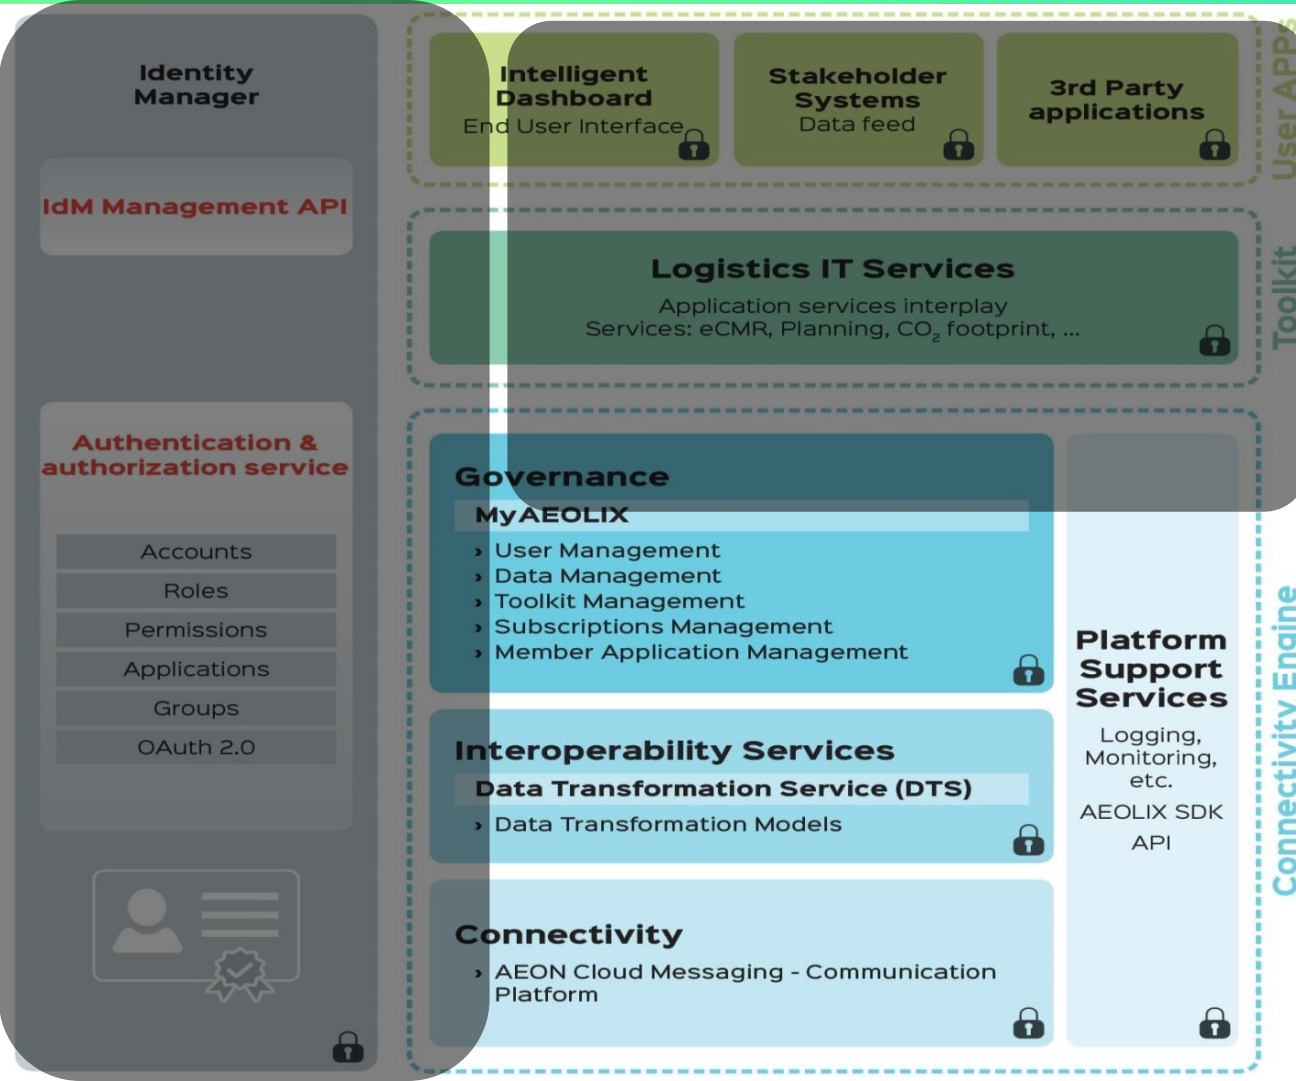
Identity Manager

IdM Management API

Authentication & authorization service

Accounts
Roles
Permissions
Applications
Groups
OAuth 2.0

Intelligent Dashboard
End User Interface

Stakeholder Systems
Data feed

3rd Party applications

User APPs

Logistics IT Services
Application services interplay
Services: eCMR, Planning, $CO_2$ footprint, ...

Toolkit

Governance
MyAEOLIX
› User Management
› Data Management
› Toolkit Management
› Subscriptions Management
› Member Application Management

Interoperability Services
Data Transformation Service (DTS)
› Data Transformation Models

Connectivity
› AEON Cloud Messaging - Communication Platform

Platform Support Services
Logging, Monitoring, etc.
AEOLIX SDK
API

Connectivity Engine